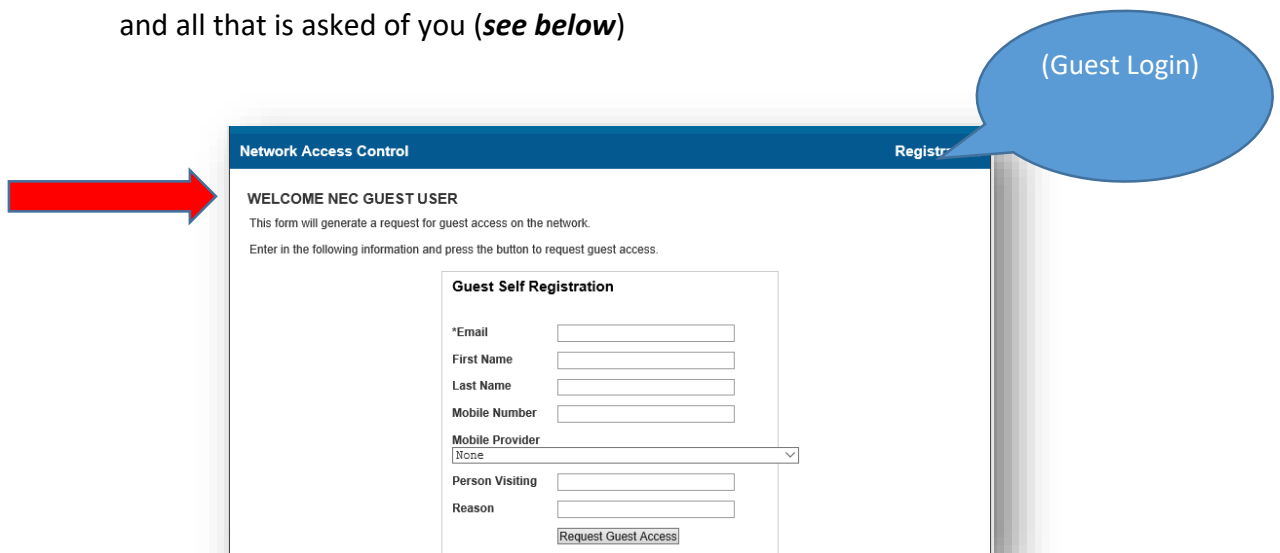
and all that is asked of you (***see below***)

(Guest Login)

Network Access Control

Registr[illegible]

WELCOME NEC GUEST USER

This form will generate a request for guest access on the network.

Enter in the following information and press the button to request guest access.

Guest Self Registration

*Email

First Name

Last Name

Mobile Number

Mobile Provider

None

Person Visiting

Reason

Request Guest Access